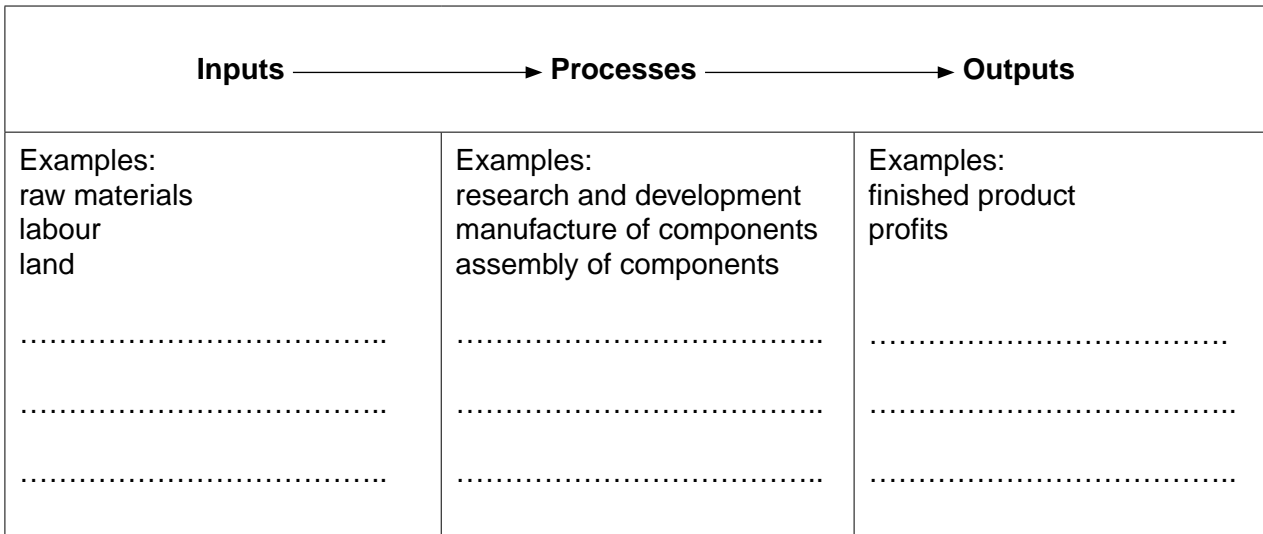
**Inputs** → **Processes** → **Outputs**

| Examples: raw materials labour land | Examples: research and development manufacture of components assembly of components | Examples: finished product profits |
|---|---|---|
| ……………………………….. | ……………………………….. | ……………………………… |
| ……………………………….. | ……………………………….. | ……………………………….. |
| ……………………………….. | ……………………………….. | ……………………………….. |